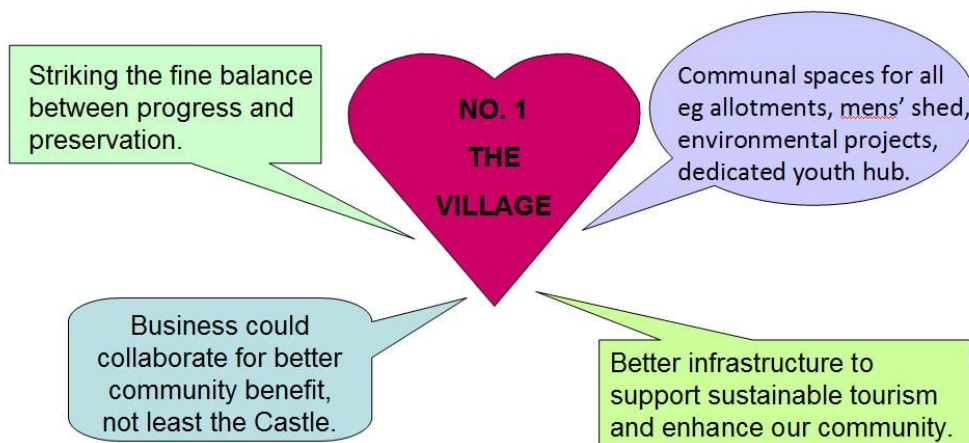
Striking the fine balance between progress and preservation.

NO. 1
THE
VILLAGE

Communal spaces for all eg allotments, mens' shed, environmental projects, dedicated youth hub.

Business could collaborate for better community benefit, not least the Castle.

Better infrastructure to support sustainable tourism and enhance our community.